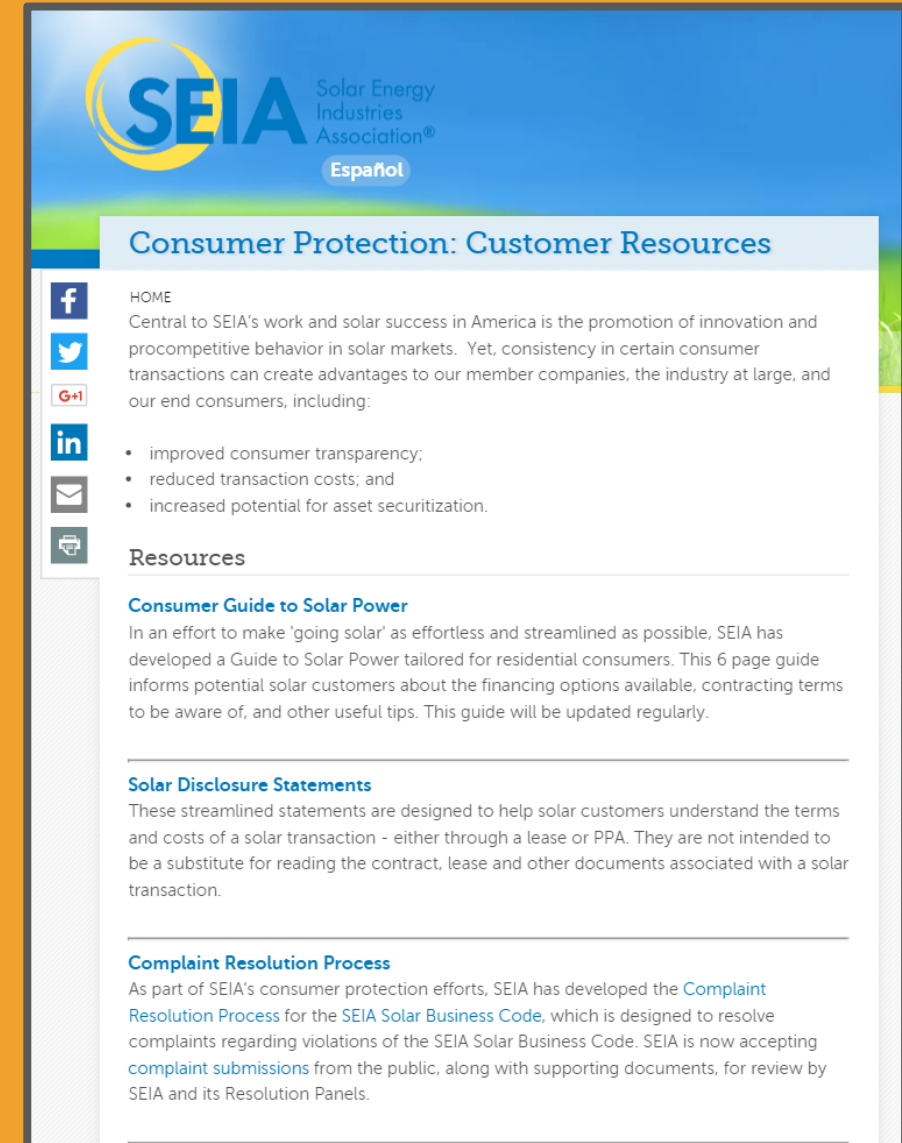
SEIA Solar Energy Industries Association®

Español

Consumer Protection: Customer Resources

G+1

HOME

Central to SEIA's work and solar success in America is the promotion of innovation and procompetitive behavior in solar markets. Yet, consistency in certain consumer transactions can create advantages to our member companies, the industry at large, and our end consumers, including:

- improved consumer transparency;
- reduced transaction costs; and
- increased potential for asset securitization.

Resources

Consumer Guide to Solar Power

In an effort to make 'going solar' as effortless and streamlined as possible, SEIA has developed a Guide to Solar Power tailored for residential consumers. This 6 page guide informs potential solar customers about the financing options available, contracting terms to be aware of, and other useful tips. This guide will be updated regularly.

Solar Disclosure Statements

These streamlined statements are designed to help solar customers understand the terms and costs of a solar transaction - either through a lease or PPA. They are not intended to be a substitute for reading the contract, lease and other documents associated with a solar transaction.

Complaint Resolution Process

As part of SEIA's consumer protection efforts, SEIA has developed the Complaint Resolution Process for the SEIA Solar Business Code, which is designed to resolve complaints regarding violations of the SEIA Solar Business Code. SEIA is now accepting complaint submissions from the public, along with supporting documents, for review by SEIA and its Resolution Panels.